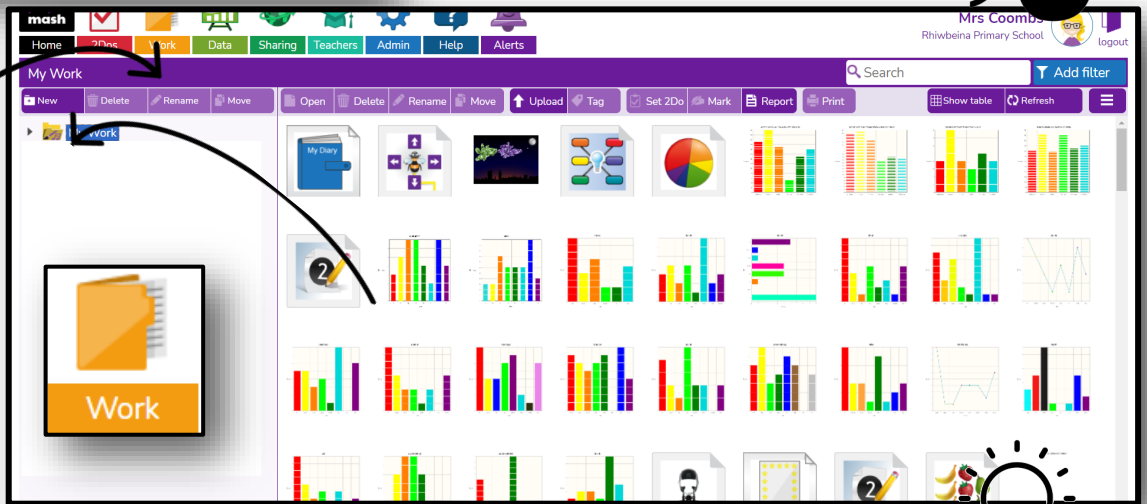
mash

Home 2Dos Work Data Sharing Teachers Admin Help Alerts

Mrs Coombs
Rhiwbeina Primary School
logout

My Work
Search
Add filter

New Delete Rename Move
Open Delete Rename Move Upload Tag Set 2Do Mark Report Print Show table Refresh

Work

My Diary

Work